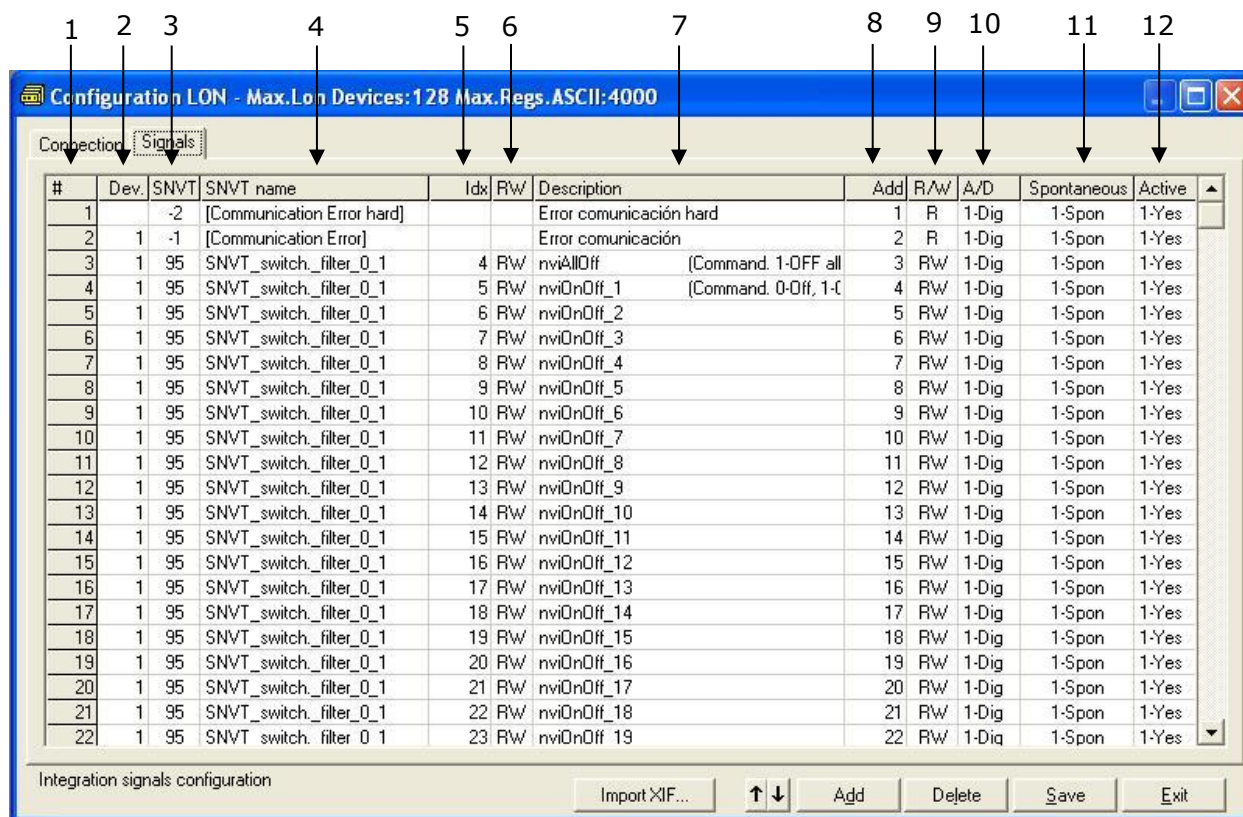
1 2 3 4 5 6 7 8 9 10 11 12

Configuration LON - Max.Lon Devices:128 Max.Regs.ASCII:4000

Connection Signals

| # | Dev. | SNVT | SNVT name | Idx | RW | Description | Add | R/W | A/D | Spontaneous | Active |
|---|---|---|---|---|---|---|---|---|---|---|---|
| 1 | | -2 | [Communication Error hard] | | | Error comunicación hard | 1 | R | 1-Dig | 1-Spon | 1-Yes |
| 2 | 1 | -1 | [Communication Error] | | | Error comunicación | 2 | R | 1-Dig | 1-Spon | 1-Yes |
| 3 | 1 | 95 | SNVT_switch._filter_0_1 | 4 | RW | nviAllOff (Command. 1-OFF all | 3 | RW | 1-Dig | 1-Spon | 1-Yes |
| 4 | 1 | 95 | SNVT_switch._filter_0_1 | 5 | RW | nviOnOff_1 (Command. 0-Off, 1-( | 4 | RW | 1-Dig | 1-Spon | 1-Yes |
| 5 | 1 | 95 | SNVT_switch._filter_0_1 | 6 | RW | nviOnOff_2 | 5 | RW | 1-Dig | 1-Spon | 1-Yes |
| 6 | 1 | 95 | SNVT_switch._filter_0_1 | 7 | RW | nviOnOff_3 | 6 | RW | 1-Dig | 1-Spon | 1-Yes |
| 7 | 1 | 95 | SNVT_switch._filter_0_1 | 8 | RW | nviOnOff_4 | 7 | RW | 1-Dig | 1-Spon | 1-Yes |
| 8 | 1 | 95 | SNVT_switch._filter_0_1 | 9 | RW | nviOnOff_5 | 8 | RW | 1-Dig | 1-Spon | 1-Yes |
| 9 | 1 | 95 | SNVT_switch._filter_0_1 | 10 | RW | nviOnOff_6 | 9 | RW | 1-Dig | 1-Spon | 1-Yes |
| 10 | 1 | 95 | SNVT_switch._filter_0_1 | 11 | RW | nviOnOff_7 | 10 | RW | 1-Dig | 1-Spon | 1-Yes |
| 11 | 1 | 95 | SNVT_switch._filter_0_1 | 12 | RW | nviOnOff_8 | 11 | RW | 1-Dig | 1-Spon | 1-Yes |
| 12 | 1 | 95 | SNVT_switch._filter_0_1 | 13 | RW | nviOnOff_9 | 12 | RW | 1-Dig | 1-Spon | 1-Yes |
| 13 | 1 | 95 | SNVT_switch._filter_0_1 | 14 | RW | nviOnOff_10 | 13 | RW | 1-Dig | 1-Spon | 1-Yes |
| 14 | 1 | 95 | SNVT_switch._filter_0_1 | 15 | RW | nviOnOff_11 | 14 | RW | 1-Dig | 1-Spon | 1-Yes |
| 15 | 1 | 95 | SNVT_switch._filter_0_1 | 16 | RW | nviOnOff_12 | 15 | RW | 1-Dig | 1-Spon | 1-Yes |
| 16 | 1 | 95 | SNVT_switch._filter_0_1 | 17 | RW | nviOnOff_13 | 16 | RW | 1-Dig | 1-Spon | 1-Yes |
| 17 | 1 | 95 | SNVT_switch._filter_0_1 | 18 | RW | nviOnOff_14 | 17 | RW | 1-Dig | 1-Spon | 1-Yes |
| 18 | 1 | 95 | SNVT_switch._filter_0_1 | 19 | RW | nviOnOff_15 | 18 | RW | 1-Dig | 1-Spon | 1-Yes |
| 19 | 1 | 95 | SNVT_switch._filter_0_1 | 20 | RW | nviOnOff_16 | 19 | RW | 1-Dig | 1-Spon | 1-Yes |
| 20 | 1 | 95 | SNVT_switch._filter_0_1 | 21 | RW | nviOnOff_17 | 20 | RW | 1-Dig | 1-Spon | 1-Yes |
| 21 | 1 | 95 | SNVT_switch._filter_0_1 | 22 | RW | nviOnOff_18 | 21 | RW | 1-Dig | 1-Spon | 1-Yes |
| 22 | 1 | 95 | SNVT_switch._filter_0_1 | 23 | RW | nviOnOff_19 | 22 | RW | 1-Dig | 1-Spon | 1-Yes |

Integration signals configuration

Import XIF... ↑↓ Add Delete Save Exit